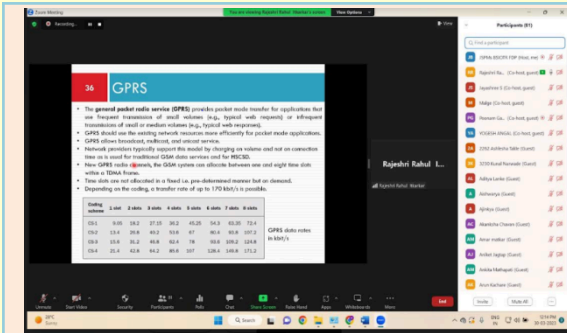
Zoom Meeting

Recording...

You are viewing Rajeshri Rahul Wankar's screen

View Options

View

Participants (61)

Find a participant

36

GPRS

• The general packet radio service (GPRS) provides packet mode transfer for applications that are frequent transmission of small volumes (e.g., typical web requests) or infrequent transmissions of small or medium volumes (e.g., typical web responses).
• GPRS should use the existing network resources more efficiently for packet mode applications.
• GPRS allows broadcast, multicast, and unicast service.
• Network providers typically support this model by charging on volume and not on connection time as is usual for traditional GSM data services and for HSCSD.
• New GPRS radio channels, the GSM system can allocate between one and eight time slots within a TDMA frame.
• Time slots are not allocated in a fixed i.e. pre-determined manner but on demand.
• Depending on the coding, a transfer rate of up to 170 kbit/s is possible.

| Coding scheme | 1 slot | 2 slots | 3 slots | 4 slots | 5 slots | 6 slots | 7 slots | 8 slots |
|---|---|---|---|---|---|---|---|---|
| CS-1 | 9.05 | 18.2 | 27.15 | 36.2 | 45.25 | 54.3 | 63.35 | 72.4 |
| CS-2 | 13.4 | 26.8 | 40.2 | 53.6 | 67 | 80.4 | 93.8 | 107.2 |
| CS-3 | 15.6 | 31.2 | 46.8 | 62.4 | 78 | 93.6 | 109.2 | 124.8 |
| CS-4 | 21.4 | 42.8 | 64.2 | 85.6 | 107 | 128.4 | 149.8 | 171.2 |

GPRS data rates in kbit/s

Rajeshri Rahul ...

Rajeshri Rahul Wankar

ISPMA KOGTR FDP (Host, me)
Rajeshri Ra... (Co-host, guest)
Jayashree S (Co-host, guest)
Nidige (Co-host, guest)
Poonam Ga... (Co-host, guest)
YOGESH ANGAL (Co-host, guest)
SONI Ashlesha Sable (Guest)
SOYB Kunal Nawade (Guest)
Aditya Lanke (Guest)
Aishwarya (Guest)
Ajinkya (Guest)
Akanksha Chavan (Guest)
Amar mathur (Guest)
Aniket Jagtap (Guest)
Ankita Mathapati (Guest)
Arun Kachare (Guest)

Invite

Mute All

Unmute
Start Video
Security
Participants
Polls
Chat
Share Screen
Raise Hand
Apps
Whiteboards
More
End

30°C
Sunny

Search

ENG IN

12:14 PM
30-03-2023